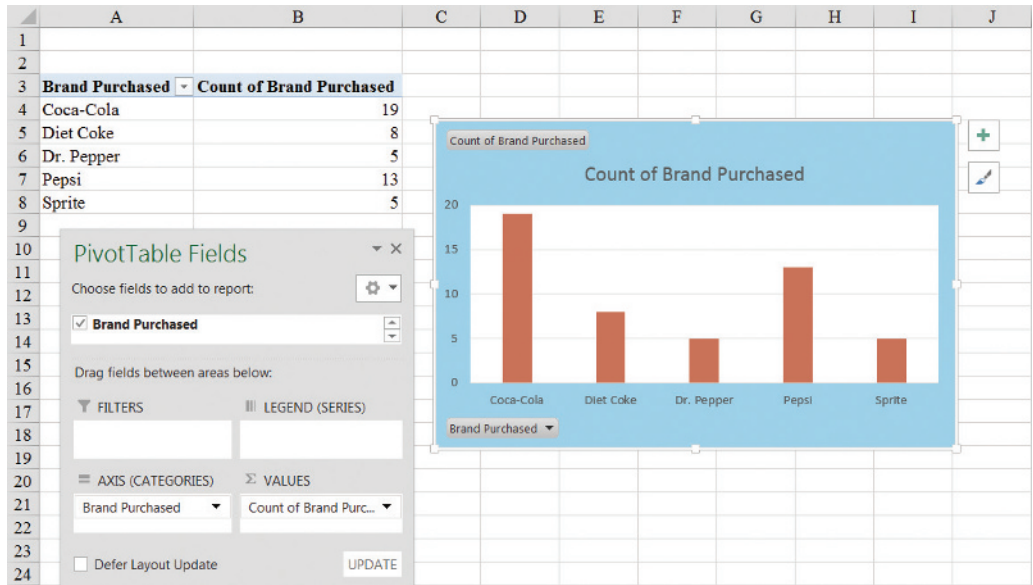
| | A | B | C | D | E | F | G | H | I | J |
|---|---|---|---|---|---|---|---|---|---|---|
| 1 | | | | | | | | | | |
| 2 | | | | | | | | | | |
| 3 | Brand Purchased | Count of Brand Purchased | | | | | | | | |
| 4 | Coca-Cola | 19 | | | | | | | | |
| 5 | Diet Coke | 8 | | | | | | | | |
| 6 | Dr. Pepper | 5 | | | | | | | | |
| 7 | Pepsi | 13 | | | | | | | | |
| 8 | Sprite | 5 | | | | | | | | |
| 9 | | | | | | | | | | |
| 10 | | | | | | | | | | |
| 11 | | | | | | | | | | |
| 12 | | | | | | | | | | |
| 13 | | | | | | | | | | |
| 14 | | | | | | | | | | |
| 15 | | | | | | | | | | |
| 16 | | | | | | | | | | |
| 17 | | | | | | | | | | |
| 18 | | | | | | | | | | |
| 19 | | | | | | | | | | |
| 20 | | | | | | | | | | |
| 21 | | | | | | | | | | |
| 22 | | | | | | | | | | |
| 23 | | | | | | | | | | |
| 24 | | | | | | | | | | |

PivotTable Fields

Choose fields to add to report:

Brand Purchased

Drag fields between areas below:

FILTERS

LEGEND (SERIES)

AXIS (CATEGORIES)

Brand Purchased

Σ VALUES

Count of Brand Purc...

Defer Layout Update

UPDATE

Count of Brand Purchased

Count of Brand Purchased

20
15
10
5
0

Coca-Cola
Diet Coke
Dr. Pepper
Pepsi
Sprite

Brand Purchased